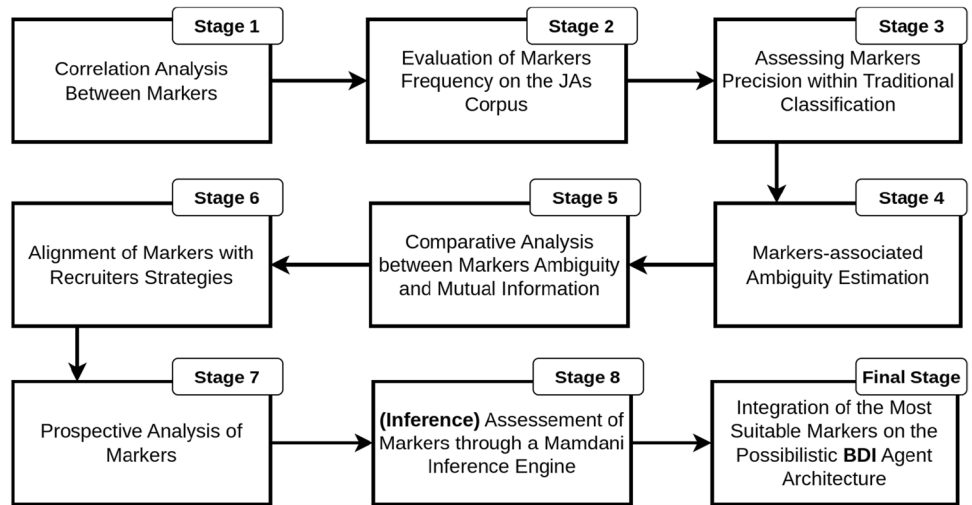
Stage 1
Correlation Analysis Between Markers

Stage 2
Evaluation of Markers Frequency on the JAs Corpus

Stage 3
Assessing Markers Precision within Traditional Classification

Stage 4
Markers-associated Ambiguity Estimation

Stage 5
Comparative Analysis between Markers Ambiguity and Mutual Information

Stage 6
Alignment of Markers with Recruiters Strategies

Stage 7
Prospective Analysis of Markers

Stage 8
**(Inference)** Assessement of Markers through a Mamdani Inference Engine

Final Stage
Integration of the Most Suitable Markers on the Possibilistic **BDI** Agent Architecture